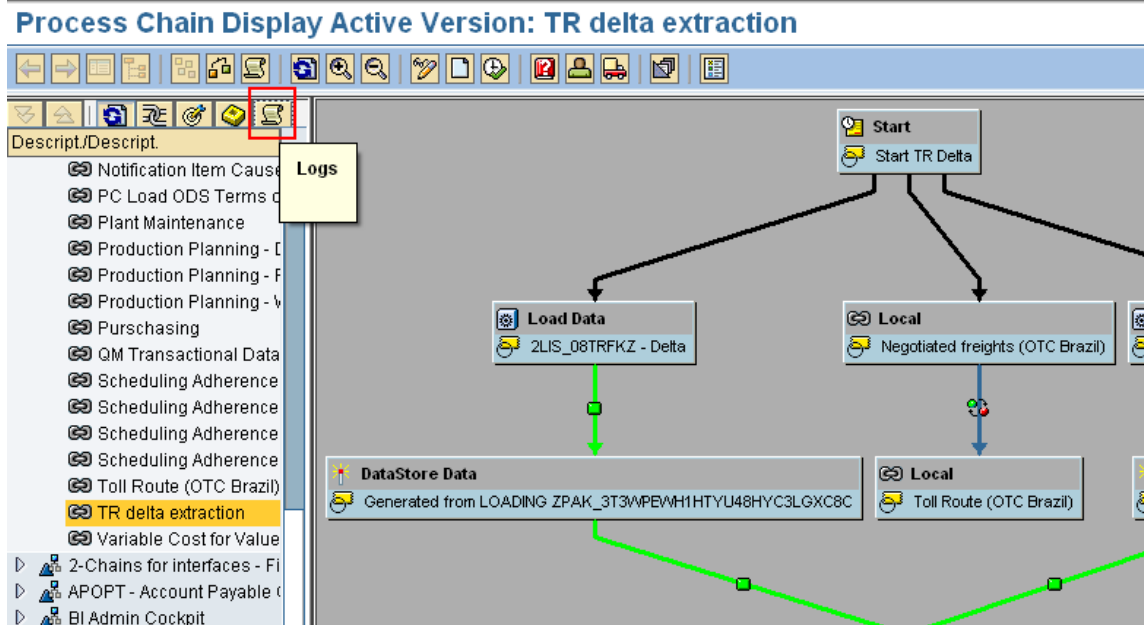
Process Chain Display Active Version: TR delta extraction

Descript./Descript.

Logs

Notification Item Cause

PC Load ODS Terms c

Plant Maintenance

Production Planning - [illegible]

Production Planning - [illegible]

Production Planning - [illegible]

Purschasing

QM Transactional Data

Scheduling Adherence

Scheduling Adherence

Scheduling Adherence

Scheduling Adherence

Toll Route (OTC Brazil)

TR delta extraction

Variable Cost for Value

2-Chains for interfaces - Fi

APOPT - Account Payable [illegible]

BI Admin Cockpit

Start

Start TR Delta

Load Data

2LIS_08TRFKZ - Delta

Local

Negotiated freights (OTC Brazil)

DataStore Data

Generated from LOADING ZPAK_3T3WPEWH1HTYU48HYC3LGXC8C

Local

Toll Route (OTC Brazil)